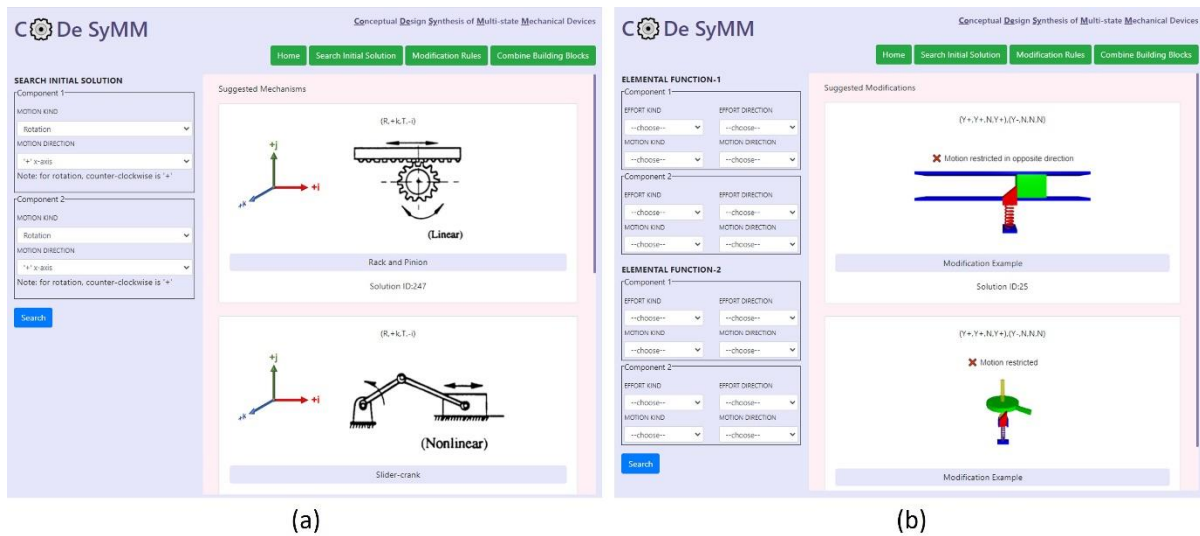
C De SyMM

Conceptual Design Synthesis of Multi-state Mechanical Devices

Home | Search Initial Solution | Modification Rules | Combine Building Blocks

SEARCH INITIAL SOLUTION

Component 1

MOTION KIND

Rotation

MOTION DIRECTION

'+' x-axis

Note: for rotation, counter-clockwise is '+'

Component 2

MOTION KIND

Rotation

MOTION DIRECTION

'+' x-axis

Note: for rotation, counter-clockwise is '+'

Search

Suggested Mechanisms

(R,+k,T,-i)

+j

+i

+k

(Linear)

Rack and Pinion

Solution ID:247

(R,+k,T,-i)

+j

+i

+k

(Nonlinear)

Slider-crank

(a)

C De SyMM

Conceptual Design Synthesis of Multi-state Mechanical Devices

Home | Search Initial Solution | Modification Rules | Combine Building Blocks

ELEMENTAL FUNCTION-1

Component 1

EFFORT KIND | EFFORT DIRECTION

--choose-- | --choose--

MOTION KIND | MOTION DIRECTION

--choose-- | --choose--

Component 2

EFFORT KIND | EFFORT DIRECTION

--choose-- | --choose--

MOTION KIND | MOTION DIRECTION

--choose-- | --choose--

ELEMENTAL FUNCTION-2

Component 1

EFFORT KIND | EFFORT DIRECTION

--choose-- | --choose--

MOTION KIND | MOTION DIRECTION

--choose-- | --choose--

Component 2

EFFORT KIND | EFFORT DIRECTION

--choose-- | --choose--

MOTION KIND | MOTION DIRECTION

--choose-- | --choose--

Search

Suggested Modifications

(Y+,Y+,N,Y+),(Y-,N,N,N)

✖ Motion restricted in opposite direction

Modification Example

Solution ID:25

(Y+,Y+,N,Y+),(Y-,N,N,N)

✖ Motion restricted

Modification Example

(b)